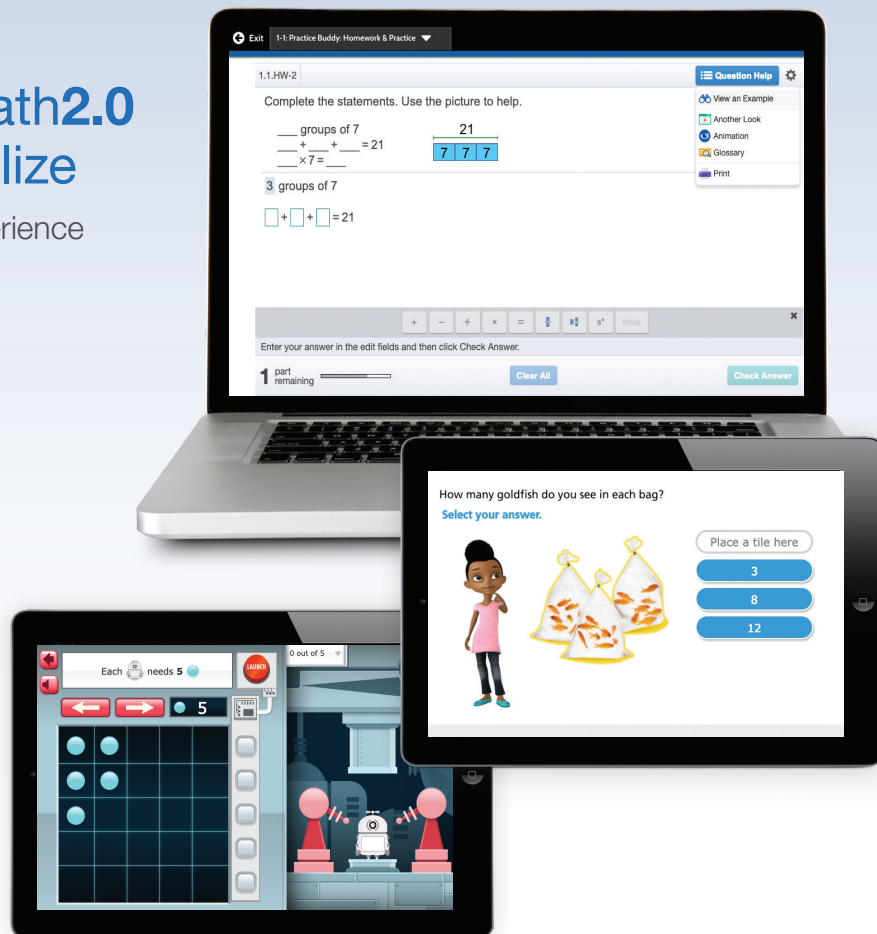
ath2.0
lize
rience

Exit 1-1: Practice Buddy: Homework & Practice

1.1.HW-2

Question Help

View an Example
Another Look
Animation
Glossary
Print

Complete the statements. Use the picture to help.

___ groups of 7
___ + ___ + ___ = 21
___ × 7 = ___

21

| 7 | 7 | 7 |
|---|---|---|

3 groups of 7

$\square + \square + \square = 21$

+ − ÷ × = More

Enter your answer in the edit fields and then click Check Answer.

1 part remaining

Clear All

Check Answer

How many goldfish do you see in each bag?

Select your answer.

Place a tile here

3

8

12

Each needs 5

LAUNCH

5

0 out of 5